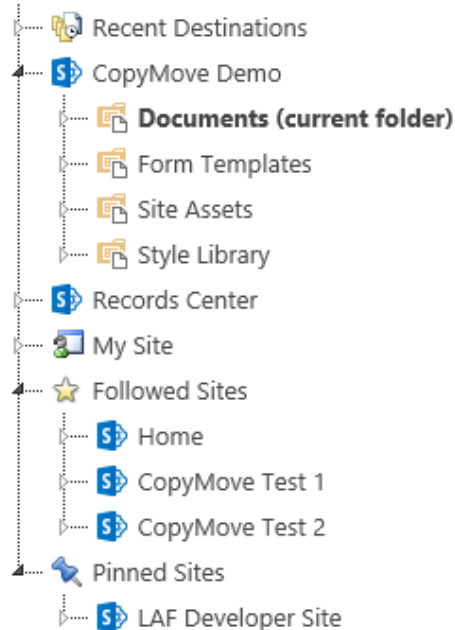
Recent Destinations
CopyMove Demo
**Documents (current folder)**
Form Templates
Site Assets
Style Library
Records Center
My Site
Followed Sites
Home
CopyMove Test 1
CopyMove Test 2
Pinned Sites
LAF Developer Site